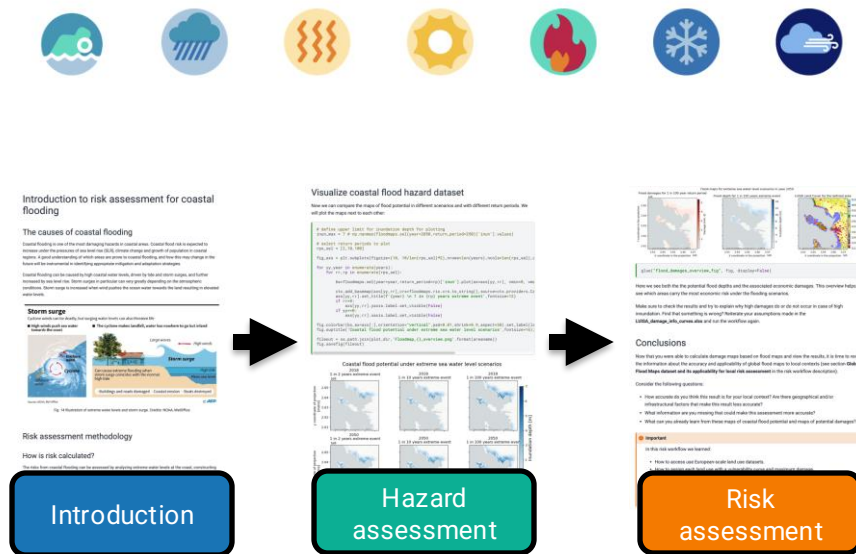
Introduction to risk assessment for coastal flooding

The causes of coastal flooding

Storm surge

Risk assessment methodology

How is risk calculated?

Visualize coastal flood hazard dataset

Coastal flood potential under extreme sea water level scenarios

Conclusions

Important

Introduction

Hazard assessment

Risk assessment